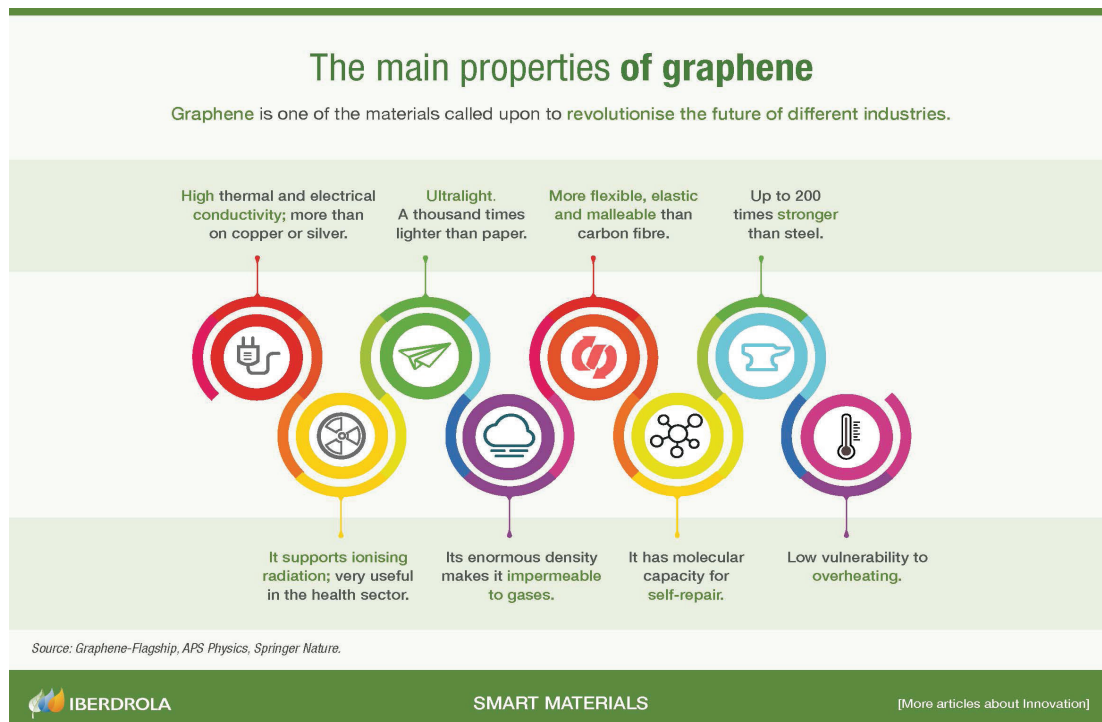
The main properties of graphene

Graphene is one of the materials called upon to revolutionise the future of different industries.

High thermal and electrical conductivity; more than on copper or silver.

Ultralight. A thousand times lighter than paper.

More flexible, elastic and malleable than carbon fibre.

Up to 200 times stronger than steel.

It supports ionising radiation; very useful in the health sector.

Its enormous density makes it impermeable to gases.

It has molecular capacity for self-repair.

Low vulnerability to overheating.

Source: Graphene-Flagship, APS Physics, Springer Nature.

IBERDROLA

SMART MATERIALS

[More articles about Innovation]